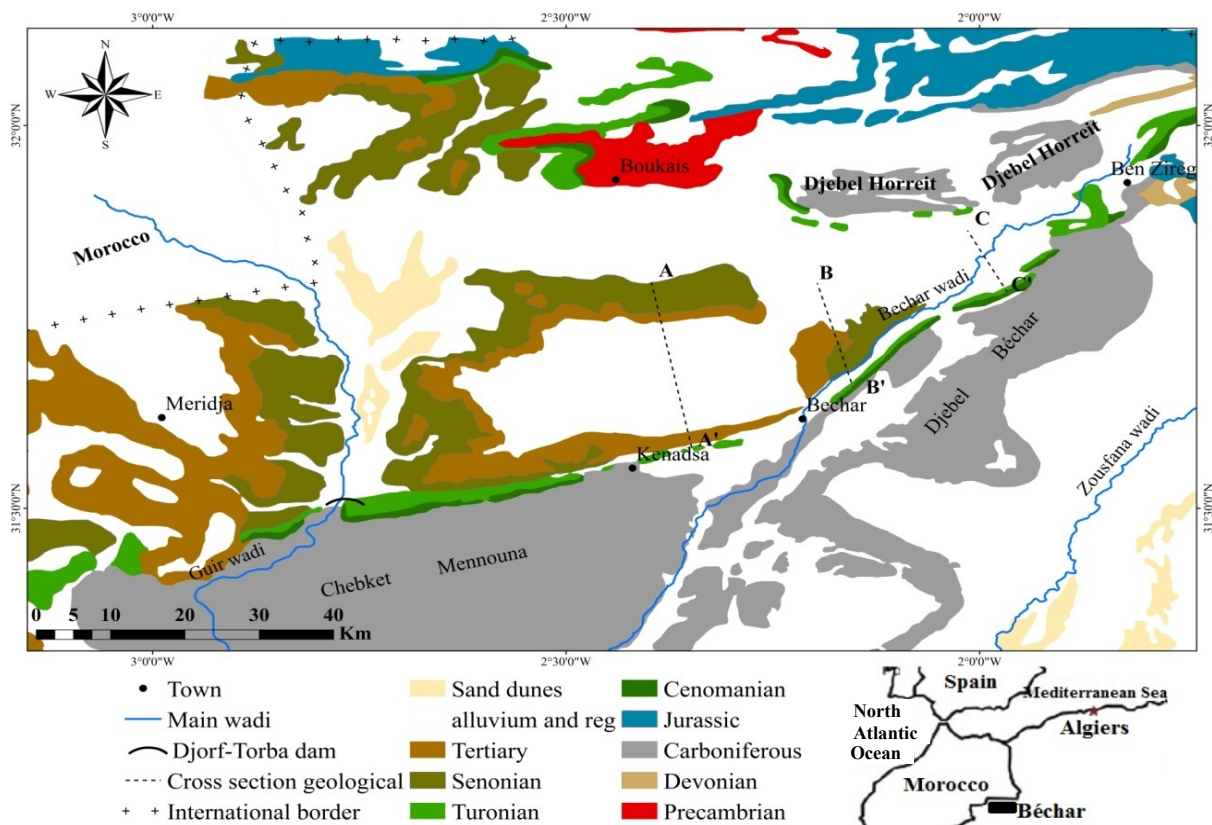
3°0'0"W
2°30'0"W
2°0'0"W
N
W
E
S
32°0'0"N
32°0'0"N
Boukais
Djebel Horreit
Djebel Horreit
Ben Zireg
Morocco
A
B
C
C'
Bechar wadi
Djebel Béchar
B'
Meridja
Bechar
A'
Kenadsa
Zousfana wadi
31°30'0"N
31°30'0"N
Guir wadi
Chebket Mennouna
0 5 10 20 30 40 Km
3°0'0"W
2°30'0"W
2°0'0"W

| | | |
|---|---|---|
| Town | Sand dunes | Cenomanian |
| Main wadi | alluvium and reg | Jurassic |
| Djorf-Torba dam | Tertiary | Carboniferous |
| Cross section geological | Senonian | Devonian |
| International border | Turonian | Precambrian |

Spain
Mediterranean Sea
North Atlantic Ocean
Algiers
Morocco
Béchar